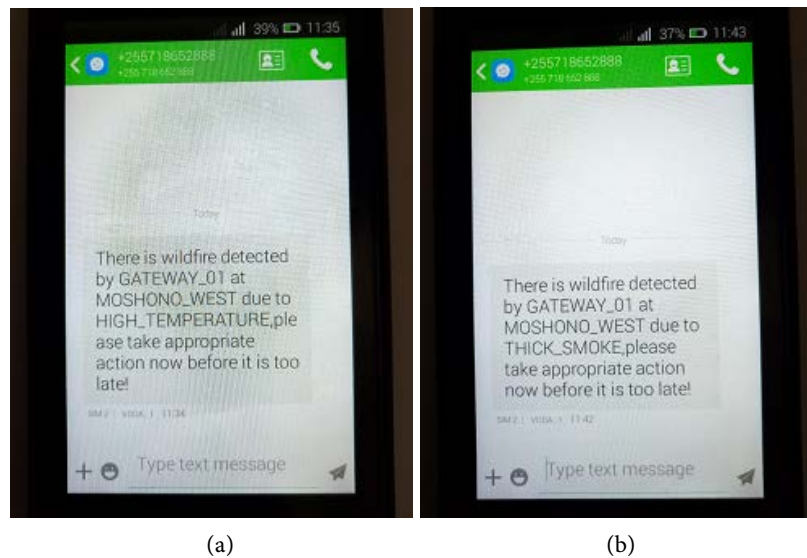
39% 11:35

+255718652888
+255 718652888

Today

There is wildfire detected by GATEWAY_01 at MOSHONO_WEST due to HIGH_TEMPERATURE,please take appropriate action now before it is too late!

SIM 2 | VODA | 11:34

Type text message

(a)

37% 11:43

+255718652888
+255 718 652 888

Today

There is wildfire detected by GATEWAY_01 at MOSHONO_WEST due to THICK_SMOKE,please take appropriate action now before it is too late!

SIM 2 | VODA | 11:42

Type text message

(b)